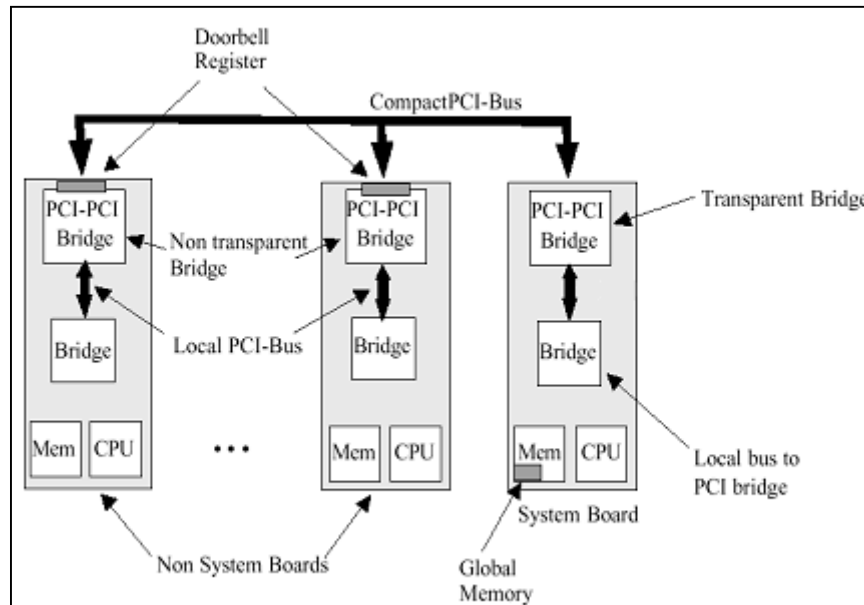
Doorbell Register

CompactPCI-Bus

PCI-PCI Bridge

Non transparent Bridge

PCI-PCI Bridge

PCI-PCI Bridge

Transparent Bridge

Bridge

Local PCI-Bus

Bridge

Bridge

Mem

CPU

• • •

Mem

CPU

Mem

CPU

Local bus to PCI bridge

System Board

Non System Boards

Global Memory